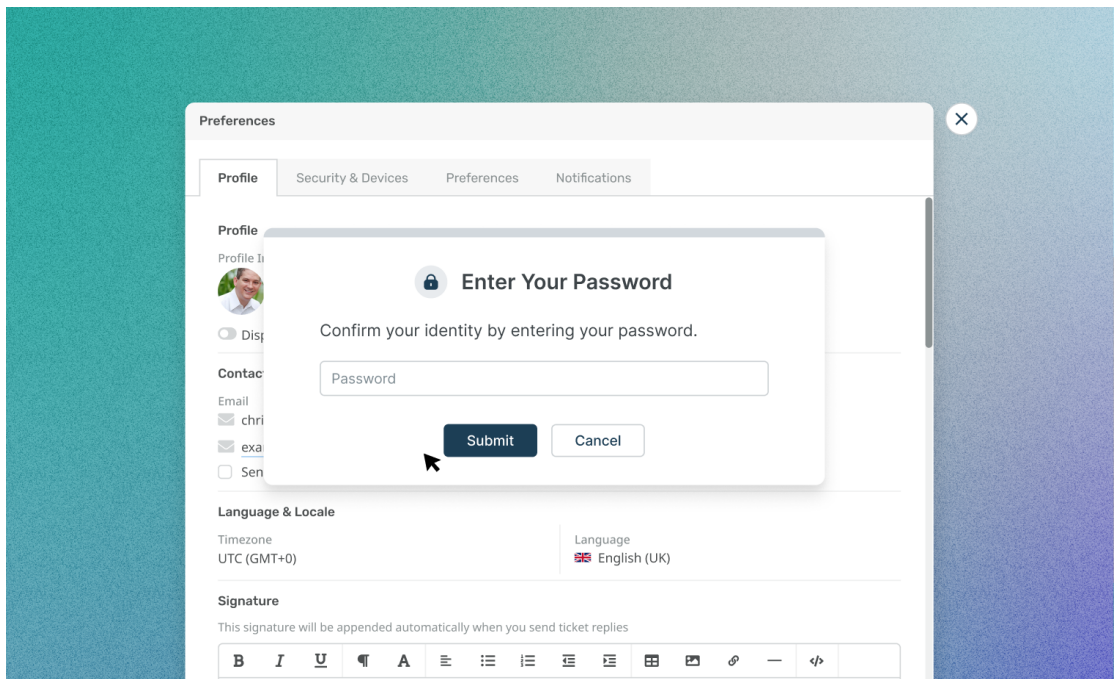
Preferences

Profile | Security & Devices | Preferences | Notifications

Profile

Profile I

Disp

Contac

Email

chri

exa

Sen

Enter Your Password

Confirm your identity by entering your password.

Password

Submit Cancel

Language & Locale

Timezone
UTC (GMT+0)

Language
English (UK)

Signature

This signature will be appended automatically when you send ticket replies

B I U ¶ A